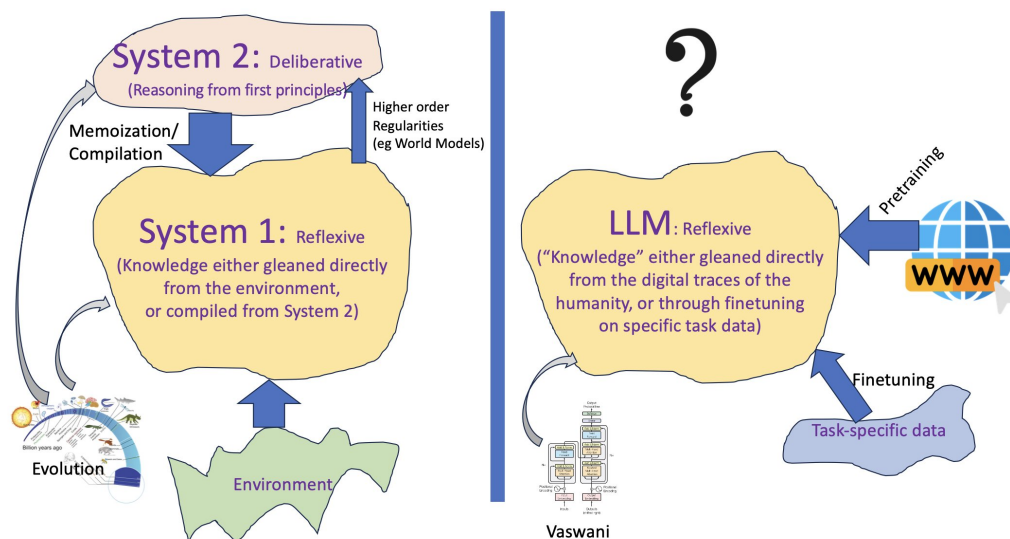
System 2: Deliberative
(Reasoning from first principles)

Memoization/ Compilation

Higher order Regularities (eg World Models)

System 1: Reflexive
(Knowledge either gleaned directly from the environment, or compiled from System 2)

Billion years ago

Evolution

Environment

?

LLM: Reflexive
("Knowledge" either gleaned directly from the digital traces of the humanity, or through finetuning on specific task data)

Pretraining

WWW

Finetuning

Task-specific data

Vaswani